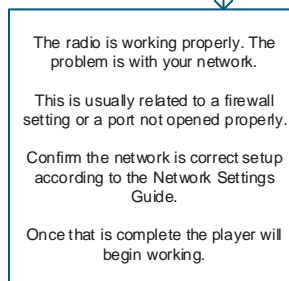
The radio is working properly. The problem is with your network.

This is usually related to a firewall setting or a port not opened properly.

Confirm the network is correct setup according to the Network Settings Guide.

Once that is complete the player will begin working.